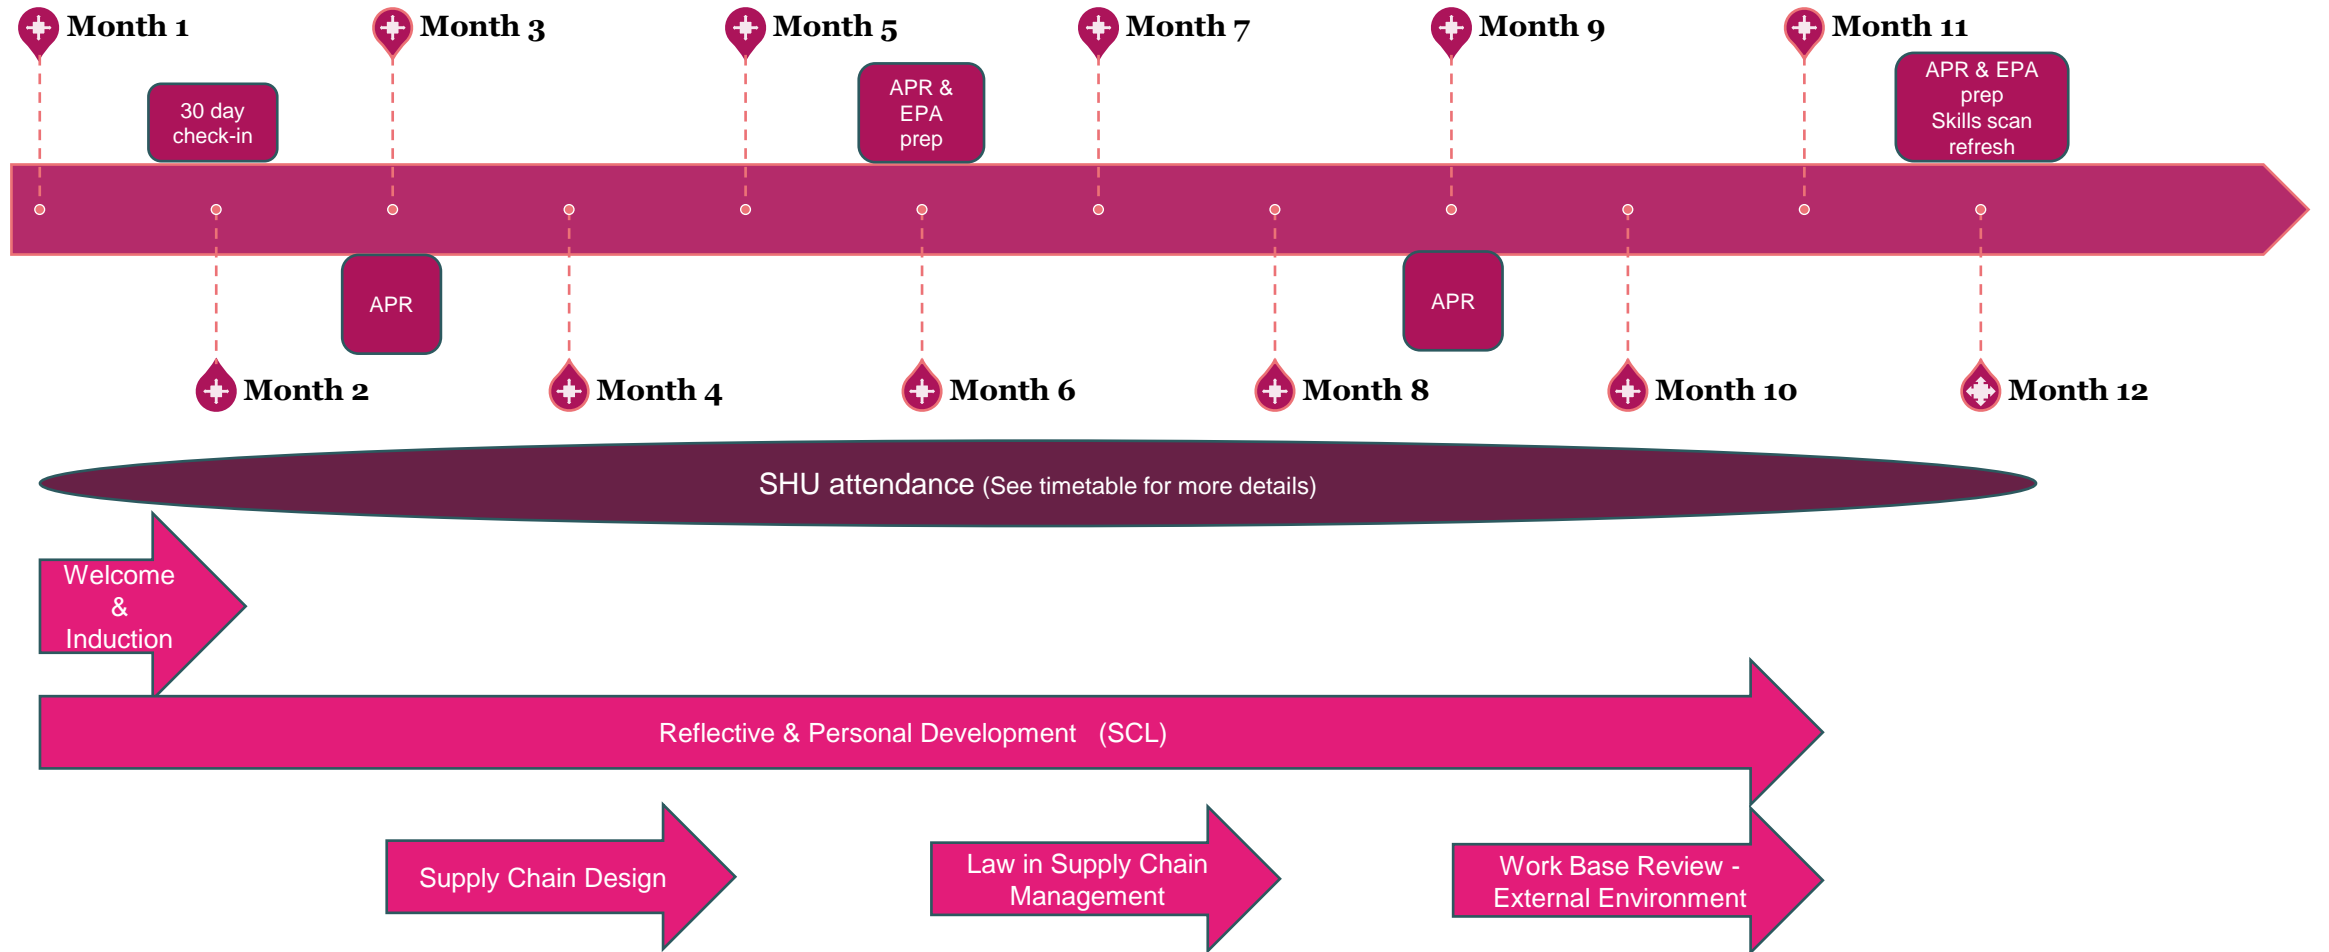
Month 1

Month 3

Month 5

Month 7

Month 9

Month 11

30 day check-in

APR & EPA prep

APR & EPA prep Skills scan refresh

APR

APR

Month 2

Month 4

Month 6

Month 8

Month 10

Month 12

SHU attendance (See timetable for more details)

Welcome & Induction

Reflective & Personal Development (SCL)

Supply Chain Design

Law in Supply Chain Management

Work Base Review - External Environment